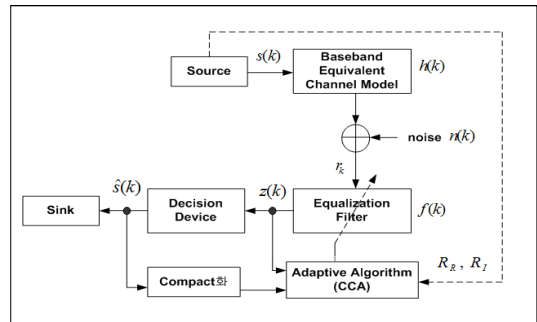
Source

$s(k)$

Baseband Equivalent Channel Model

$h(k)$

noise $n(k)$

$r_k$

Sink

$\hat{s}(k)$

Decision Device

$z(k)$

Equalization Filter

$f(k)$

Compact화

Adaptive Algorithm (CCA)

$R_R$ , $R_I$